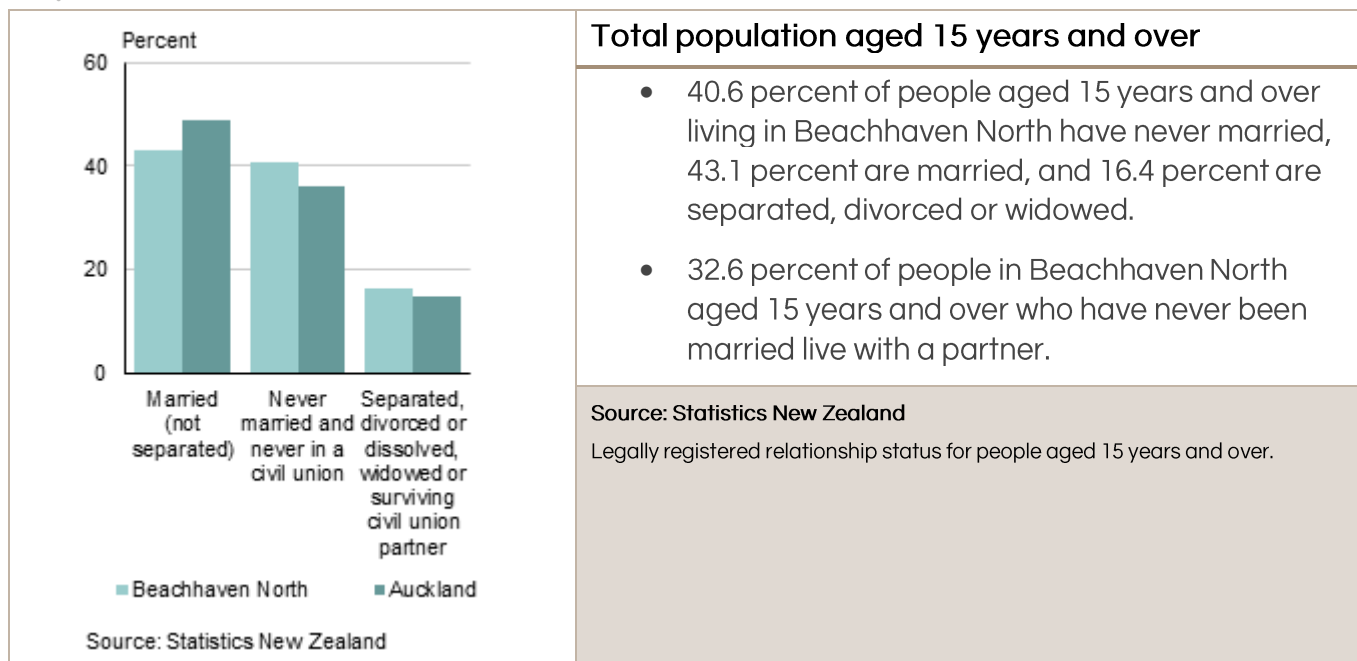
Percent
60
40
20
0
Married (not separated)
Never married and never in a civil union
Separated, divorced or dissolved, widowed or surviving civil union partner
Beachhaven North
Auckland
Source: Statistics New Zealand

Total population aged 15 years and over

- 40.6 percent of people aged 15 years and over living in Beachhaven North have never married, 43.1 percent are married, and 16.4 percent are separated, divorced or widowed.
- 32.6 percent of people in Beachhaven North aged 15 years and over who have never been married live with a partner.

Source: Statistics New Zealand
Legally registered relationship status for people aged 15 years and over.